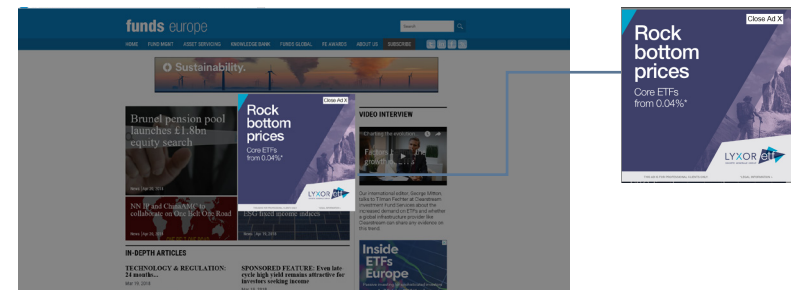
funds europe

Search

HOME FUND MART ASSET SERVICING KNOWLEDGE BANK FUNDS GLOBAL FE AWARDS ABOUT US SUBSCRIBE

Sustainability.

Brunel pension pool launches £1.8bn equity search

News Apr 20, 2018

NN IP and ChinaAMC to collaborate on One Belt One Road

News Apr 20, 2018

Close Ad X

Rock bottom prices

Core ETFs from 0.04%*

LYXOR ETF

ESG fixed income indices

News Apr 19, 2018

VIDEO INTERVIEW

Our international editor, George Mitton, talks to Tilman Fechter at Clearstream Investment Fund Services about the increased demand on ETFs and whether a global infrastructure provider like Clearstream can share any evidence on this trend.

IN-DEPTH ARTICLES

TECHNOLOGY & REGULATION: 24 months...

Mar 19, 2018

SPONSORED FEATURE: Even late cycle high yield remains attractive for investors seeking income

Inside ETFs Europe

Close Ad X

Rock bottom prices

Core ETFs from 0.04%*

LYXOR ETF